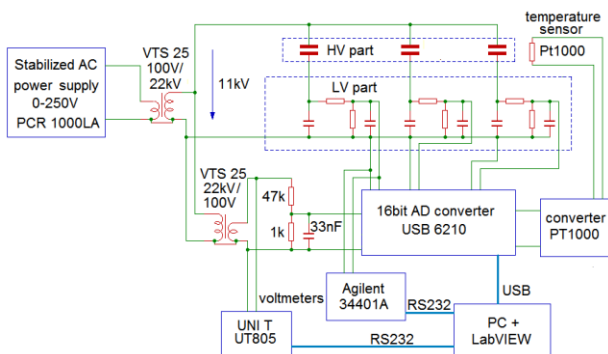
temperature sensor

Pt1000

Stabilized AC power supply 0-250V PCR 1000LA

VTS 25 100V/ 22kV

11kV

HV part

LV part

VTS 25 22kV/ 100V

47k

1k

33nF

16bit AD converter USB 6210

converter PT1000

Agilent 34401A

voltmeters

RS232

USB

UNI T UT805

RS232

PC + LabVIEW